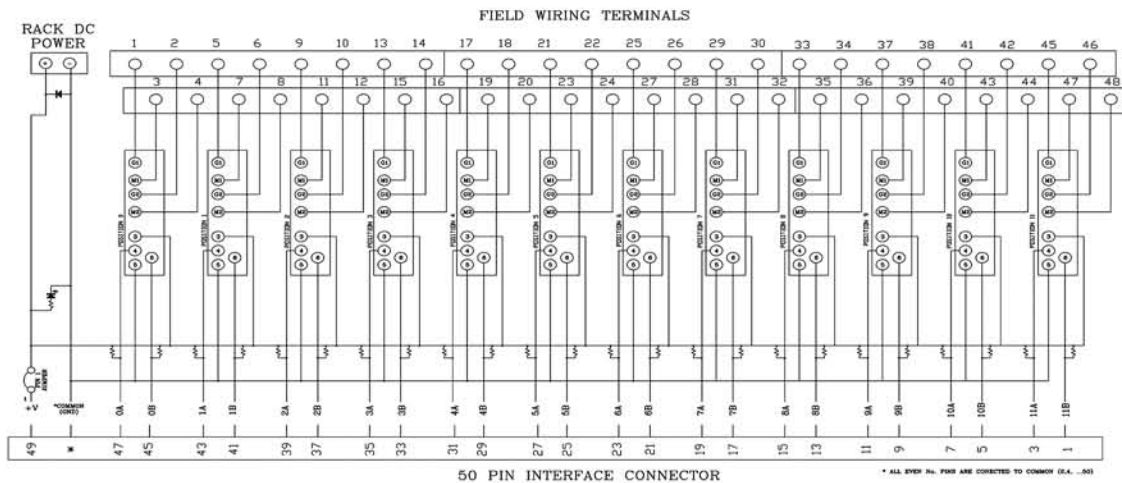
FIELD WIRING TERMINALS

RACK DC POWER

1 2 5 6 9 10 13 14 17 18 21 22 25 26 29 30 33 34 37 38 41 42 45 46

3 4 7 8 11 12 15 16 19 20 23 24 27 28 31 32 35 36 39 40 43 44 47 48

G1 M1 G2 M2 3 4 5 6

POSITION 0 POSITION 1 POSITION 2 POSITION 3 POSITION 4 POSITION 5 POSITION 6 POSITION 7 POSITION 8 POSITION 9 POSITION 10 POSITION 11

+V *COMMON (GND)

0A 0B 1A 1B 2A 2B 3A 3B 4A 4B 5A 5B 6A 6B 7A 7B 8A 8B 9A 9B 10A 10B 11A 11B

49 * 47 45 43 41 39 37 35 33 31 29 27 25 23 21 19 17 15 13 11 9 7 5 3 1

50 PIN INTERFACE CONNECTOR

* ALL EVEN No. PINS ARE CONECTED TO COMMON (2,4, ...50)